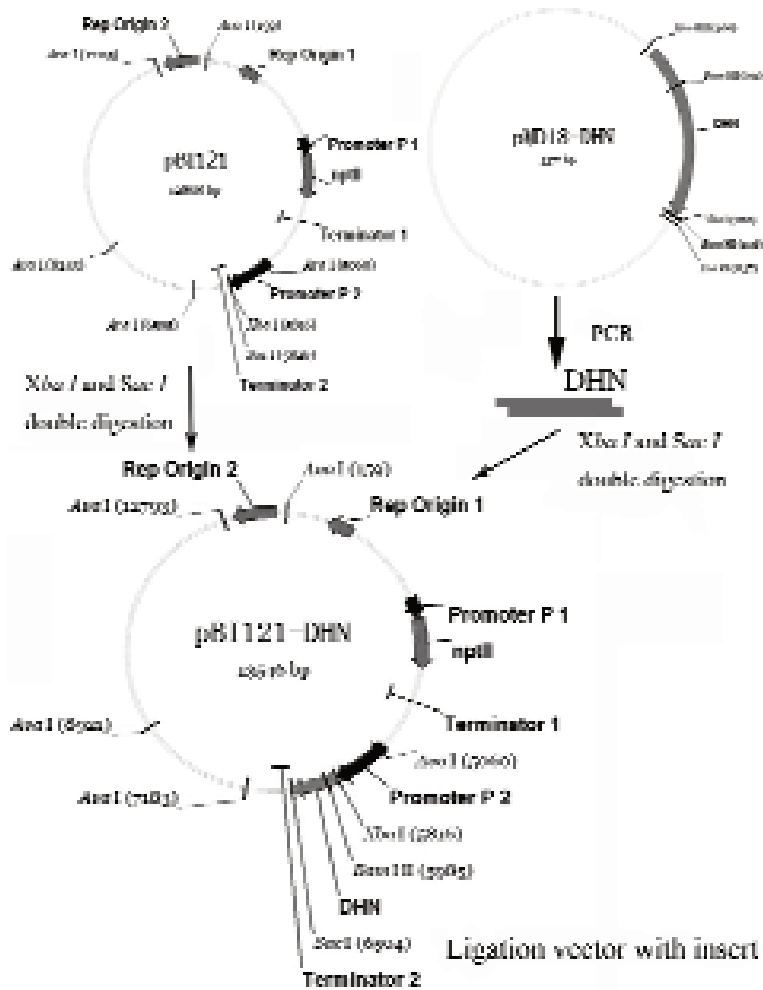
Rep Origin 2

Ava I (1/50)

Ava I (11794)

Rep Origin 1

Promoter P 1

pBI121

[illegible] bp

nptII

Terminator 1

Ava I ([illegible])

Ava I ([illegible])

Promoter P 2

Ava I ([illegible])

Xba I ([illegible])

Sac I ([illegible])

Terminator 2

pMD18-DHN

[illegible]

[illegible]

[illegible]

DHN

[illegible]

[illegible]

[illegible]

PCR

DHN

Xba I and Sac I double digestion

Xba I and Sac I double digestion

Rep Origin 2

Ava I (1/50)

Ava I (12793)

Rep Origin 1

Promoter P 1

pBI121-DHN

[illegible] bp

nptII

Terminator 1

Ava I (8500)

Ava I (7060)

Ava I (7183)

Promoter P 2

Xba I (7816)

BamH III ([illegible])

DHN

Sac I ([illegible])

Terminator 2

Ligation vector with insert